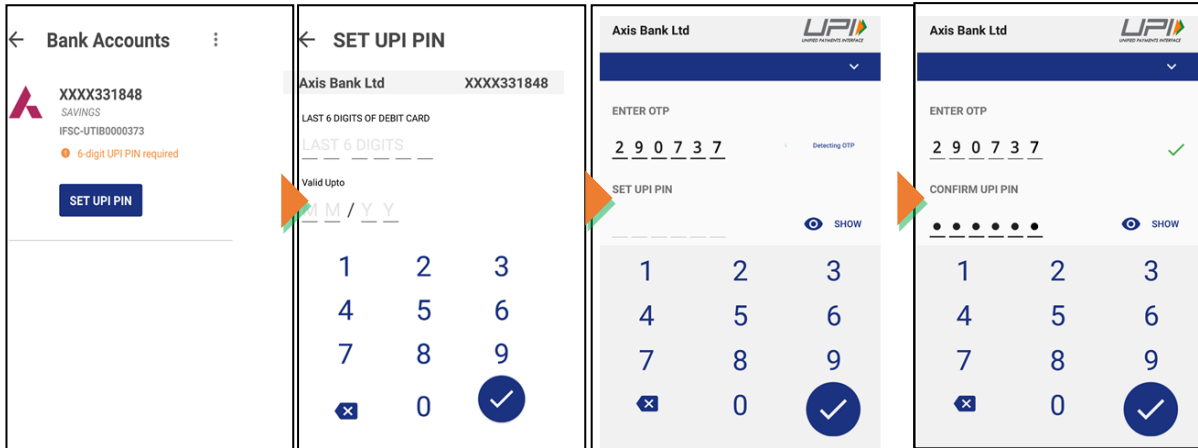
Bank Accounts

XXXX331848
SAVINGS
IFSC-UTIB0000373
6-digit UPI PIN required

SET UPI PIN

SET UPI PIN

Axis Bank Ltd XXXX331848

LAST 6 DIGITS OF DEBIT CARD
LAST 6 DIGITS

Valid Upto
M M / Y Y

1 2 3
4 5 6
7 8 9
0

Axis Bank Ltd
UPI
UNIFIED PAYMENTS INTERFACE

ENTER OTP
2 9 0 7 3 7
Detecting OTP

SET UPI PIN
SHOW

1 2 3
4 5 6
7 8 9
0

Axis Bank Ltd
UPI
UNIFIED PAYMENTS INTERFACE

ENTER OTP
2 9 0 7 3 7

CONFIRM UPI PIN
SHOW

1 2 3
4 5 6
7 8 9
0